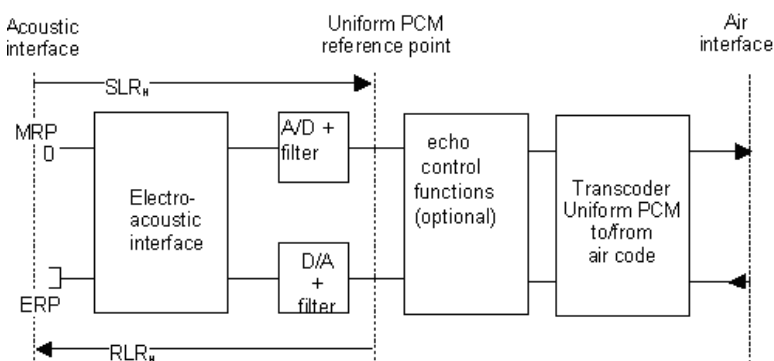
Acoustic interface

Uniform PCM reference point

Air interface

SLR$_H$

MRP

0

Electro-acoustic interface

A/D + filter

D/A + filter

echo control functions (optional)

Transcoder Uniform PCM to/from air code

ERP

RLR$_H$